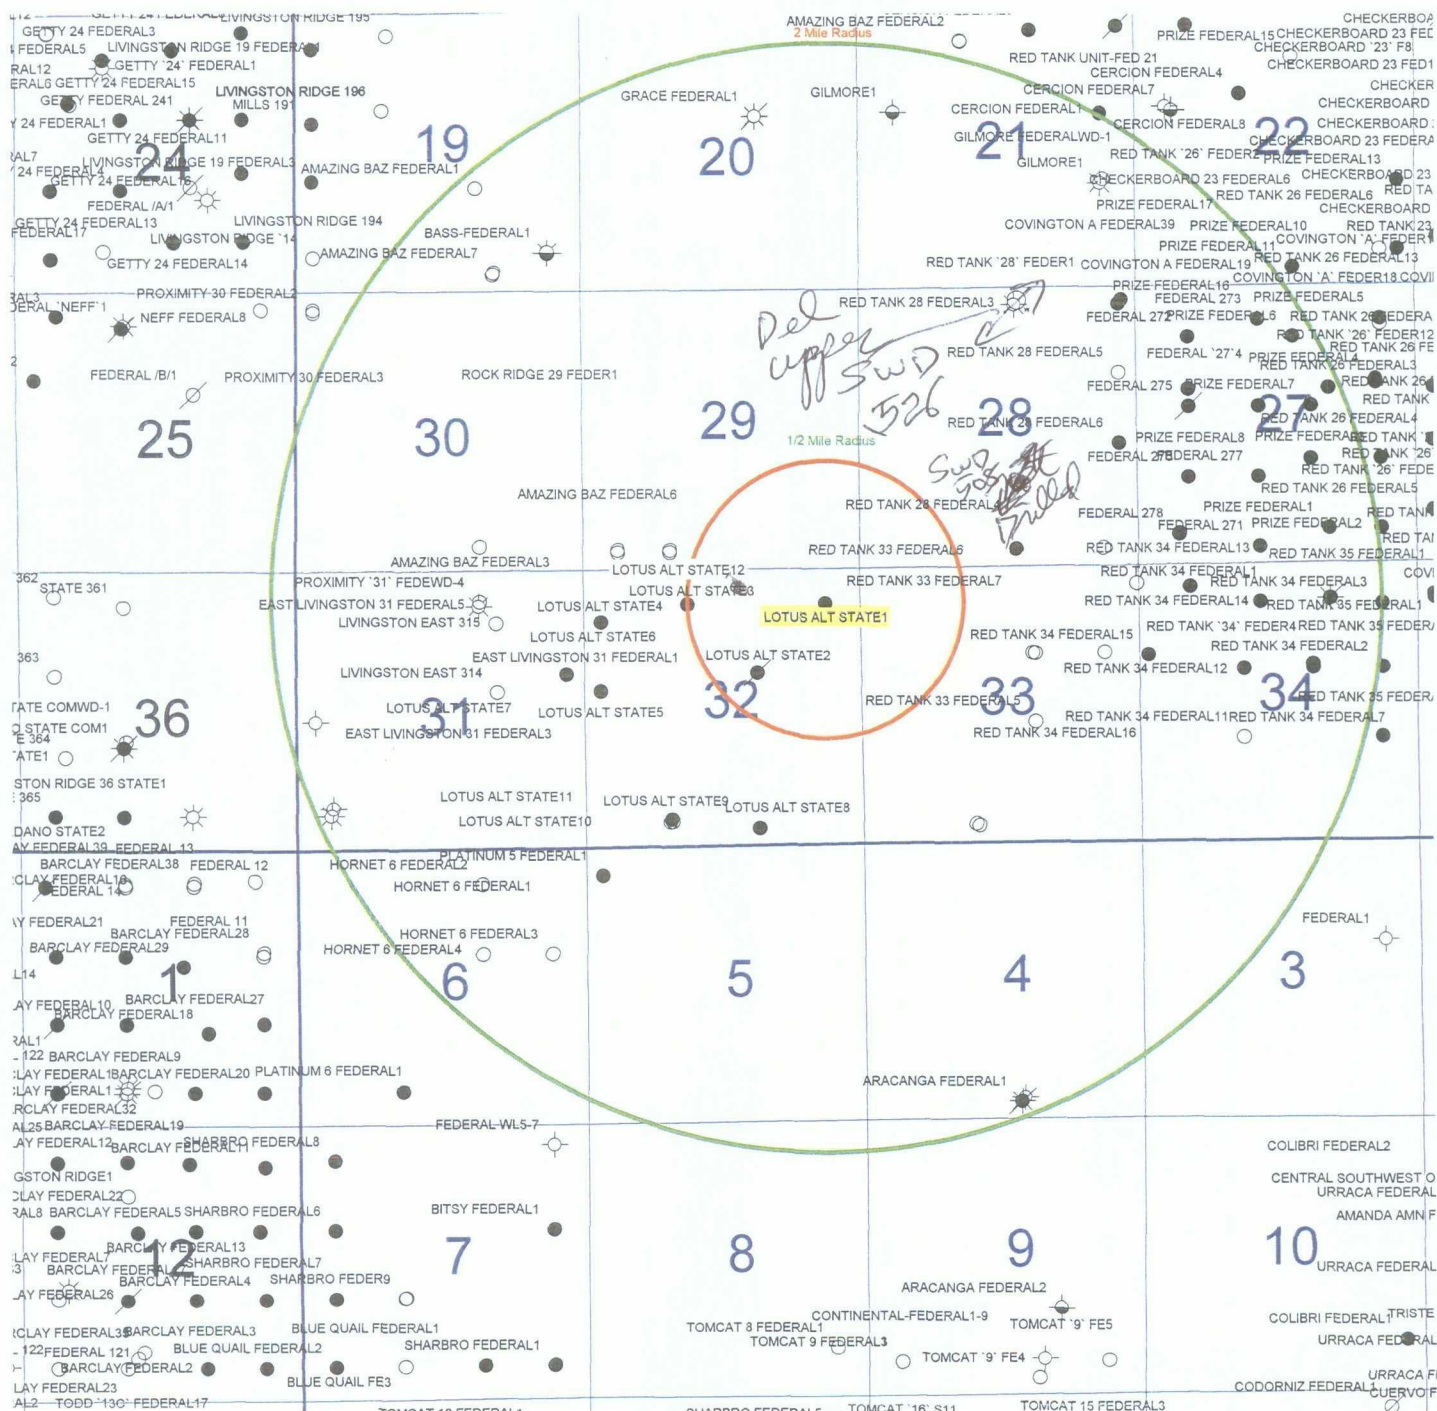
GETTY 24 FEDERAL3
FEDERAL5 LIVINGSTON RIDGE 19 FEDERAL
RAL12 GETTY '24' FEDERAL1
ERAL6 GETTY 24 FEDERAL15
GETTY FEDERAL 241
24 FEDERAL1
GETTY 24 FEDERAL11
RAL7
24 FEDERAL4 LIVINGSTON RIDGE 19 FEDERAL3
GETTY 24 FEDERAL16
FEDERAL /A/1
GETTY 24 FEDERAL13
FEDERAL17
LIVINGSTON RIDGE '14
GETTY 24 FEDERAL14
LIVINGSTON RIDGE 195
LIVINGSTON RIDGE 196
MILLS 191
LIVINGSTON RIDGE 194
24
19
AMAZING BAZ FEDERAL1
BASS-FEDERAL1
AMAZING BAZ FEDERAL7
AMAZING BAZ FEDERAL2
2 Mile Radius
GRACE FEDERAL1
GILMORE1
20
RED TANK UNIT-FED 21
CERCION FEDERAL4
CERCION FEDERAL7
CERCION FEDERAL1
CERCION FEDERAL8
GILMORE FEDERALWD-1
GILMORE1
21
RED TANK '26' FEDERAL
PRIZE FEDERAL13
CHECKERBOARD 23 FEDERAL6
RED TANK 26 FEDERAL6
PRIZE FEDERAL17
COVINGTON A FEDERAL39
PRIZE FEDERAL10
PRIZE FEDERAL11
COVINGTON 'A' FEDER
RED TANK '28' FEDER1
COVINGTON A FEDERAL19
RED TANK 26 FEDERAL13
COVINGTON 'A' FEDER18
PRIZE FEDERAL15
CHECKERBOARD 23 FED
CHECKERBOARD '23' F8
CHECKERBOARD 23 FED1
CHECKERBOARD
CHECKERBOARD
CHECKERBOARD
22
CHECKERBOARD 23 FEDERA
CHECKERBOARD 23
RED TA
CHECKERBOARD
RED TANK 23
RAL3
DERAL 'NEFF' 1
NEFF FEDERAL8
PROXIMITY 30 FEDERAL2
FEDERAL /B/1
PROXIMITY 30 FEDERAL3
ROCK ROCK RIDGE 29 FEDER1
25
30
29
Del upper SWD 526
RED TANK 28 FEDERAL3
RED TANK 28 FEDERAL5
RED TANK 28 FEDERAL6
28
1/2 Mile Radius
SWD 508 Not Drilled
PRIZE FEDERAL16
FEDERAL 273
PRIZE FEDERAL5
FEDERAL 272
PRIZE FEDERAL6
RED TANK 26 FEDERA
RED TANK '26' FEDER12
RED TANK 26 FE
FEDERAL '27'4
PRIZE FEDERAL4
RED TANK 26 FEDERAL3
FEDERAL 275
PRIZE FEDERAL7
RED TANK 26
RED TANK
27
RED TANK 26 FEDERAL4
PRIZE FEDERAL8
PRIZE FEDERAL
RED TANK
FEDERAL 276
FEDERAL 277
RED TANK '26'
RED TANK '26' FEDE
RED TANK 26 FEDERAL5
FEDERAL 278
PRIZE FEDERAL1
FEDERAL 271
PRIZE FEDERAL2
RED TANK
AMAZING BAZ FEDERAL6
RED TANK 28 FEDERAL
RED TANK 33 FEDERAL6
RED TANK 34 FEDERAL13
RED TANK 35 FEDERAL1
RED TAN
AMAZING BAZ FEDERAL3
362
STATE 361
PROXIMITY '31' FEDEWD-4
EAST LIVINGSTON 31 FEDERAL5
LIVINGSTON EAST 315
LOTUS ALT STATE12
LOTUS ALT STATE3
LOTUS ALT STATE4
LOTUS ALT STATE1
RED TANK 33 FEDERAL7
RED TANK 34 FEDERAL1
RED TANK 34 FEDERAL3
COVI
RED TANK 34 FEDERAL14
RED TANK 35 FEDERAL1
LOTUS ALT STATE6
RED TANK 34 FEDERAL15
RED TANK '34' FEDER4
RED TANK 35 FEDER
363
EAST LIVINGSTON 31 FEDERAL1
LOTUS ALT STATE2
RED TANK 34 FEDERAL2
RED TANK 34 FEDERAL12
LIVINGSTON EAST 314
TATE COMWD-1
36
STATE COM1
364
TATE1
LOTUS ALT STATE7
31
LOTUS ALT STATE5
32
RED TANK 33 FEDERAL5
33
34
RED TANK 35 FEDER
EAST LIVINGSTON 31 FEDERAL3
RED TANK 34 FEDERAL11
RED TANK 34 FEDERAL7
RED TANK 34 FEDERAL16
STON RIDGE 36 STATE1
365
LOTUS ALT STATE11
LOTUS ALT STATE10
LOTUS ALT STATE9
LOTUS ALT STATE8
DANO STATE2
AY FEDERAL39 FEDERAL 13
BARCLAY FEDERAL38
FEDERAL 12
CLAY FEDERAL19
FEDERAL 14
HORNET 6 FEDERAL2
PLATINUM 5 FEDERAL1
HORNET 6 FEDERAL1
Y FEDERAL21
FEDERAL 11
BARCLAY FEDERAL28
BARCLAY FEDERAL29
HORNET 6 FEDERAL3
HORNET 6 FEDERAL4
FEDERAL1
L14
1
6
5
4
3
AY FEDERAL10
BARCLAY FEDERAL27
BARCLAY FEDERAL18
RAL1
122 BARCLAY FEDERAL9
LAY FEDERAL1
BARCLAY FEDERAL20
PLATINUM 6 FEDERAL1
LAY FEDERAL1
RCLAY FEDERAL32
ARACANGA FEDERAL1
AL25 BARCLAY FEDERAL19
AY FEDERAL12
BARCLAY FEDERAL11
SHARBRO FEDERAL8
FEDERAL-WL5-7
COLIBRI FEDERAL2
GSTON RIDGE1
CENTRAL SOUTHWEST O
URRACA FEDERAL
CLAY FEDERAL22
RAL8 BARCLAY FEDERAL5
SHARBRO FEDERAL6
BITSY FEDERAL1
AMANDA AMN F
BARCLAY FEDERAL13
LAY FEDERAL7
12
BARCLAY FEDERAL
SHARBRO FEDERAL7
7
8
9
10
URRACA FEDERAL
BARCLAY FEDERAL4
SHARBRO FEDER9
AY FEDERAL26
ARACANGA FEDERAL2
CONTINENTAL-FEDERAL1-9
TOMCAT 8 FEDERAL1
TOMCAT '9' FE5
COLIBRI FEDERAL1
TRISTE
CLAY FEDERAL35
BARCLAY FEDERAL3
BLUE QUAIL FEDERAL1
TOMCAT 9 FEDERAL3
URRACA FEDERAL
122 FEDERAL 121
BLUE QUAIL FEDERAL2
SHARBRO FEDERAL1
TOMCAT '9' FE4
BARCLAY FEDERAL2
URRACA F
LAY FEDERAL23
BLUE QUAIL FE3
CODORNIZ FEDERAL
CUERVO F
AL2 TODD '13C' FEDERAL17
TOMCAT '16' S11
TOMCAT 15 FEDERAL3